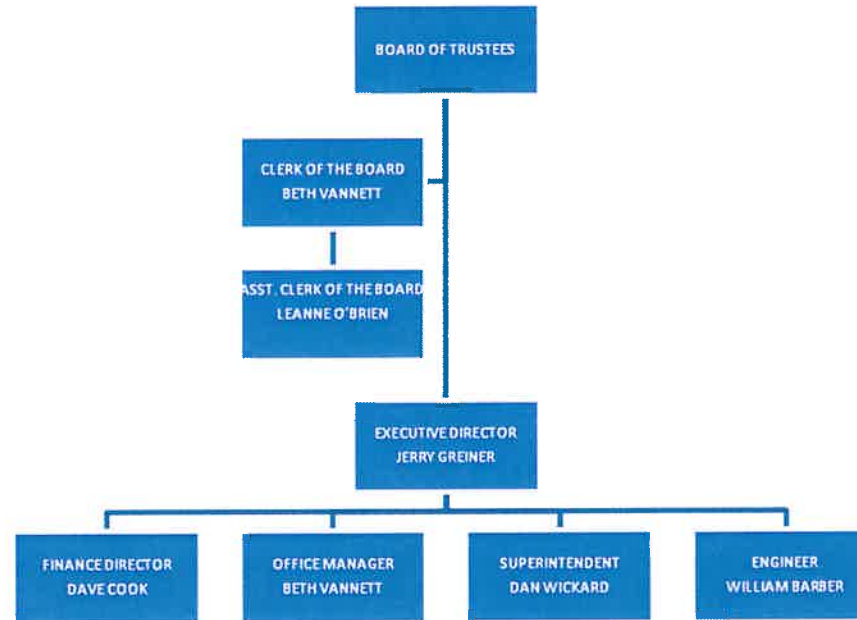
BOARD OF TRUSTEES

CLERK OF THE BOARD
BETH VANNETT

ASST. CLERK OF THE BOARD
LEANNE O'BRIEN

EXECUTIVE DIRECTOR
JERRY GREINER

FINANCE DIRECTOR
DAVE COOK

OFFICE MANAGER
BETH VANNETT

SUPERINTENDENT
DAN WICKARD

ENGINEER
WILLIAM BARBER